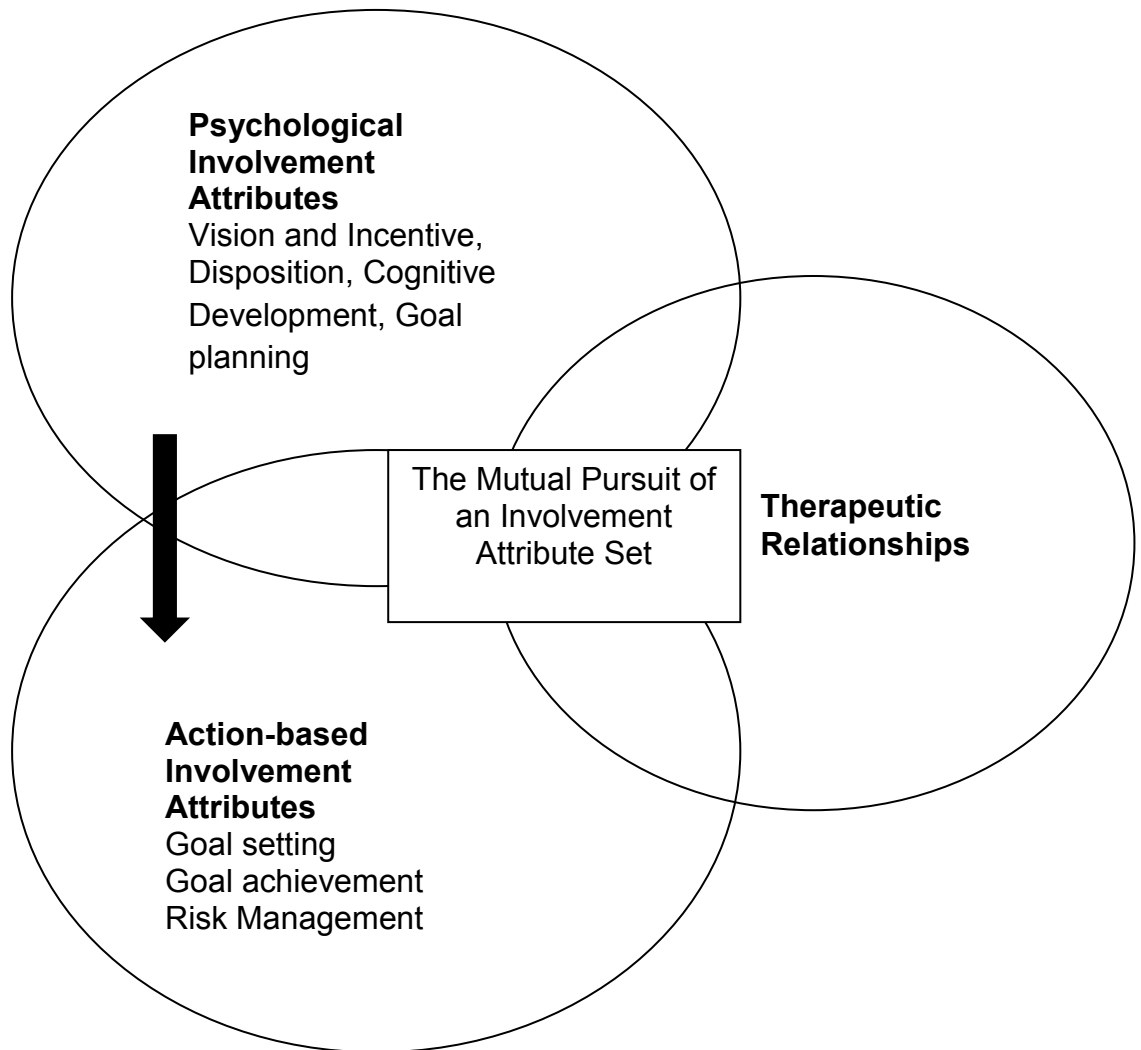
**Psychological Involvement Attributes**
Vision and Incentive, Disposition, Cognitive Development, Goal planning

The Mutual Pursuit of an Involvement Attribute Set

**Therapeutic Relationships**

**Action-based Involvement Attributes**
Goal setting
Goal achievement
Risk Management